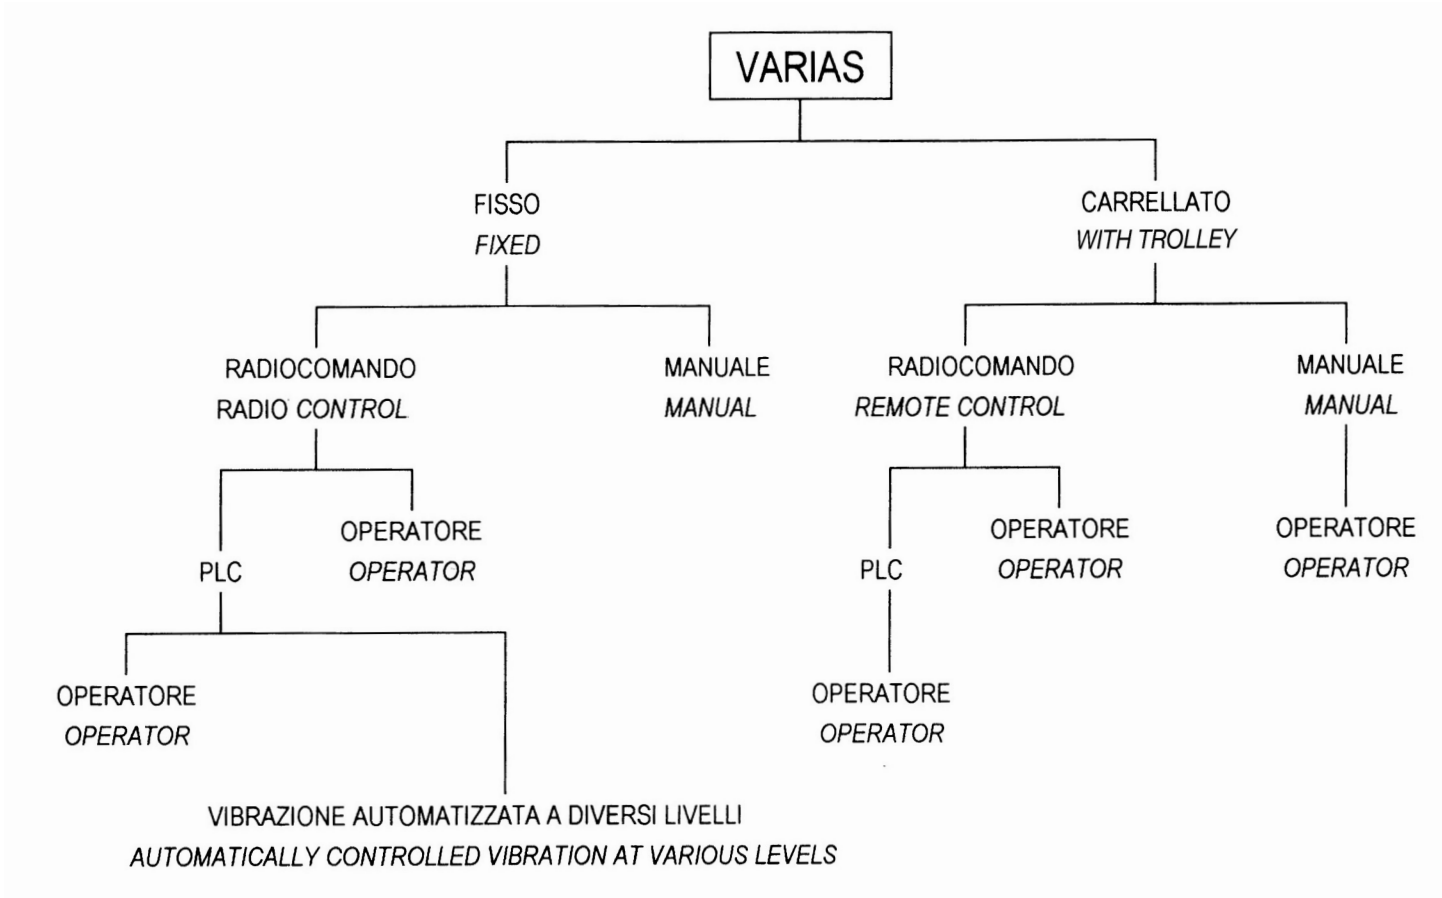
VARIAS

FISSO
FIXED

CARRELLATO
WITH TROLLEY

RADIOCOMANDO
RADIO CONTROL

MANUALE
MANUAL

RADIOCOMANDO
REMOTE CONTROL

MANUALE
MANUAL

PLC

OPERATORE
OPERATOR

PLC

OPERATORE
OPERATOR

OPERATORE
OPERATOR

OPERATORE
OPERATOR

OPERATORE
OPERATOR

VIBRAZIONE AUTOMATIZZATA A DIVERSI LIVELLI
AUTOMATICALLY CONTROLLED VIBRATION AT VARIOUS LEVELS